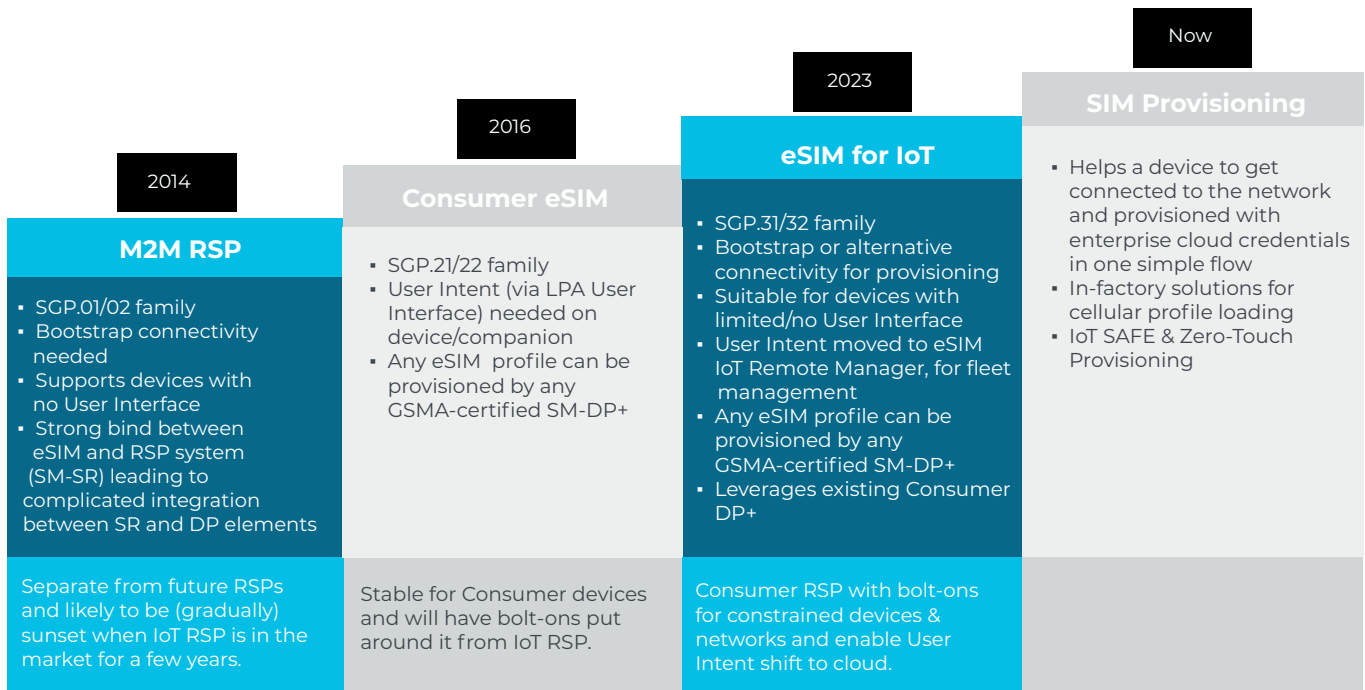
2014

M2M RSP

- SGP.01/02 family
- Bootstrap connectivity needed
- Supports devices with no User Interface
- Strong bind between eSIM and RSP system (SM-SR) leading to complicated integration between SR and DP elements

Separate from future RSPs and likely to be (gradually) sunset when IoT RSP is in the market for a few years.

2016

Consumer eSIM

- SGP.21/22 family
- User Intent (via LPA User Interface) needed on device/companion
- Any eSIM profile can be provisioned by any GSMA-certified SM-DP+

Stable for Consumer devices and will have bolt-ons put around it from IoT RSP.

2023

eSIM for IoT

- SGP.31/32 family
- Bootstrap or alternative connectivity for provisioning
- Suitable for devices with limited/no User Interface
- User Intent moved to eSIM IoT Remote Manager, for fleet management
- Any eSIM profile can be provisioned by any GSMA-certified SM-DP+
- Leverages existing Consumer DP+

Consumer RSP with bolt-ons for constrained devices & networks and enable User Intent shift to cloud.

Now

SIM Provisioning

- Helps a device to get connected to the network and provisioned with enterprise cloud credentials in one simple flow
- In-factory solutions for cellular profile loading
- IoT SAFE & Zero-Touch Provisioning